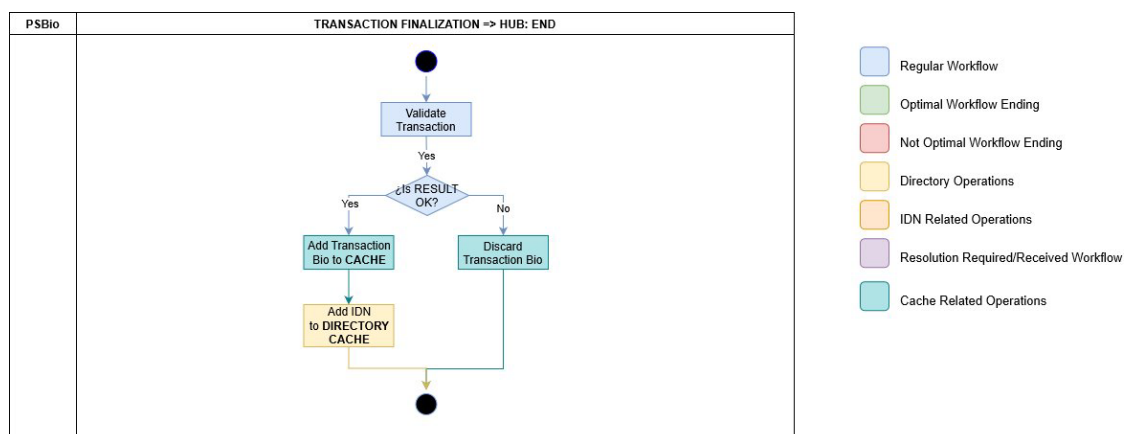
| PSBio | TRANSACTION FINALIZATION => HUB: END |
|---|---|

Validate Transaction

Yes

¿Is RESULT OK?

Yes

No

Add Transaction Bio to CACHE

Discard Transaction Bio

Add IDN to DIRECTORY CACHE

Regular Workflow

Optimal Workflow Ending

Not Optimal Workflow Ending

Directory Operations

IDN Related Operations

Resolution Required/Received Workflow

Cache Related Operations